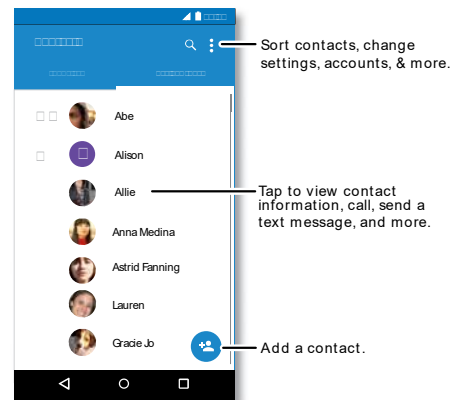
Abe

Alison

Allie

Anna Medina

Astrid Fanning

Lauren

Gracie Jo

Sort contacts, change settings, accounts, & more.

Tap to view contact information, call, send a text message, and more.

Add a contact.